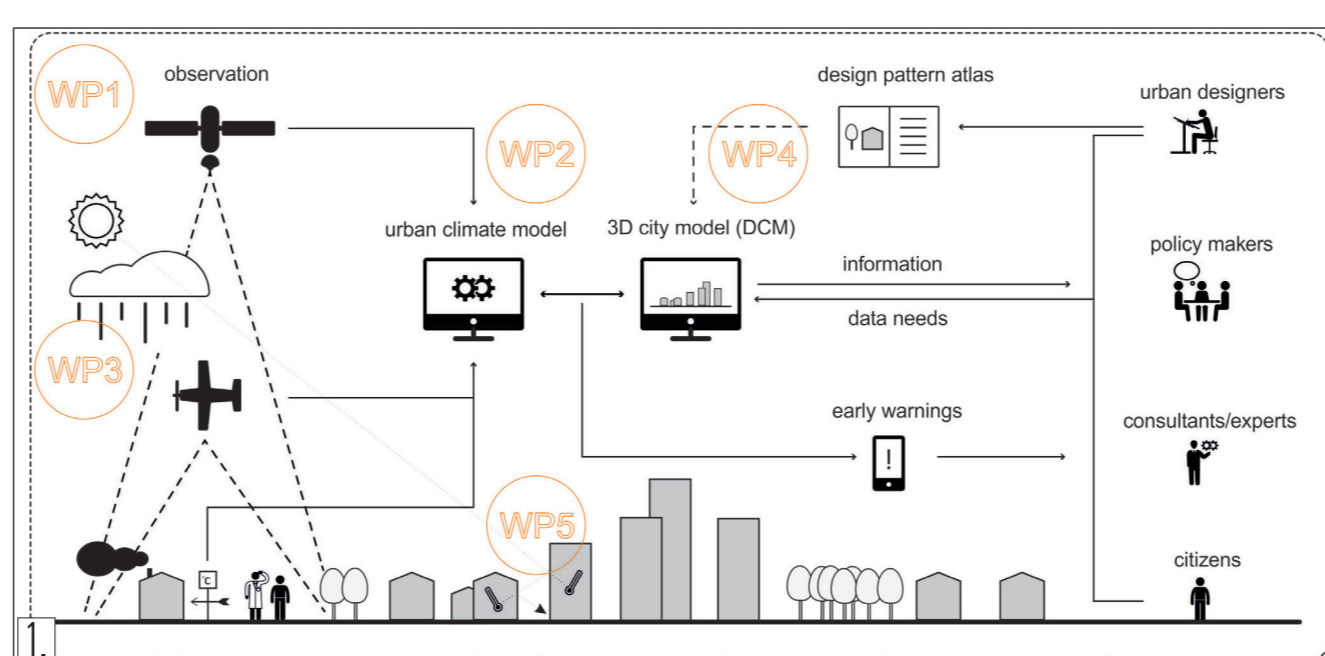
WP1

observation

WP2

WP4

design pattern atlas

urban designers

urban climate model

3D city model (DCM)

information

data needs

policy makers

WP3

early warnings

consultants/experts

WP5

°C

citizens

1.